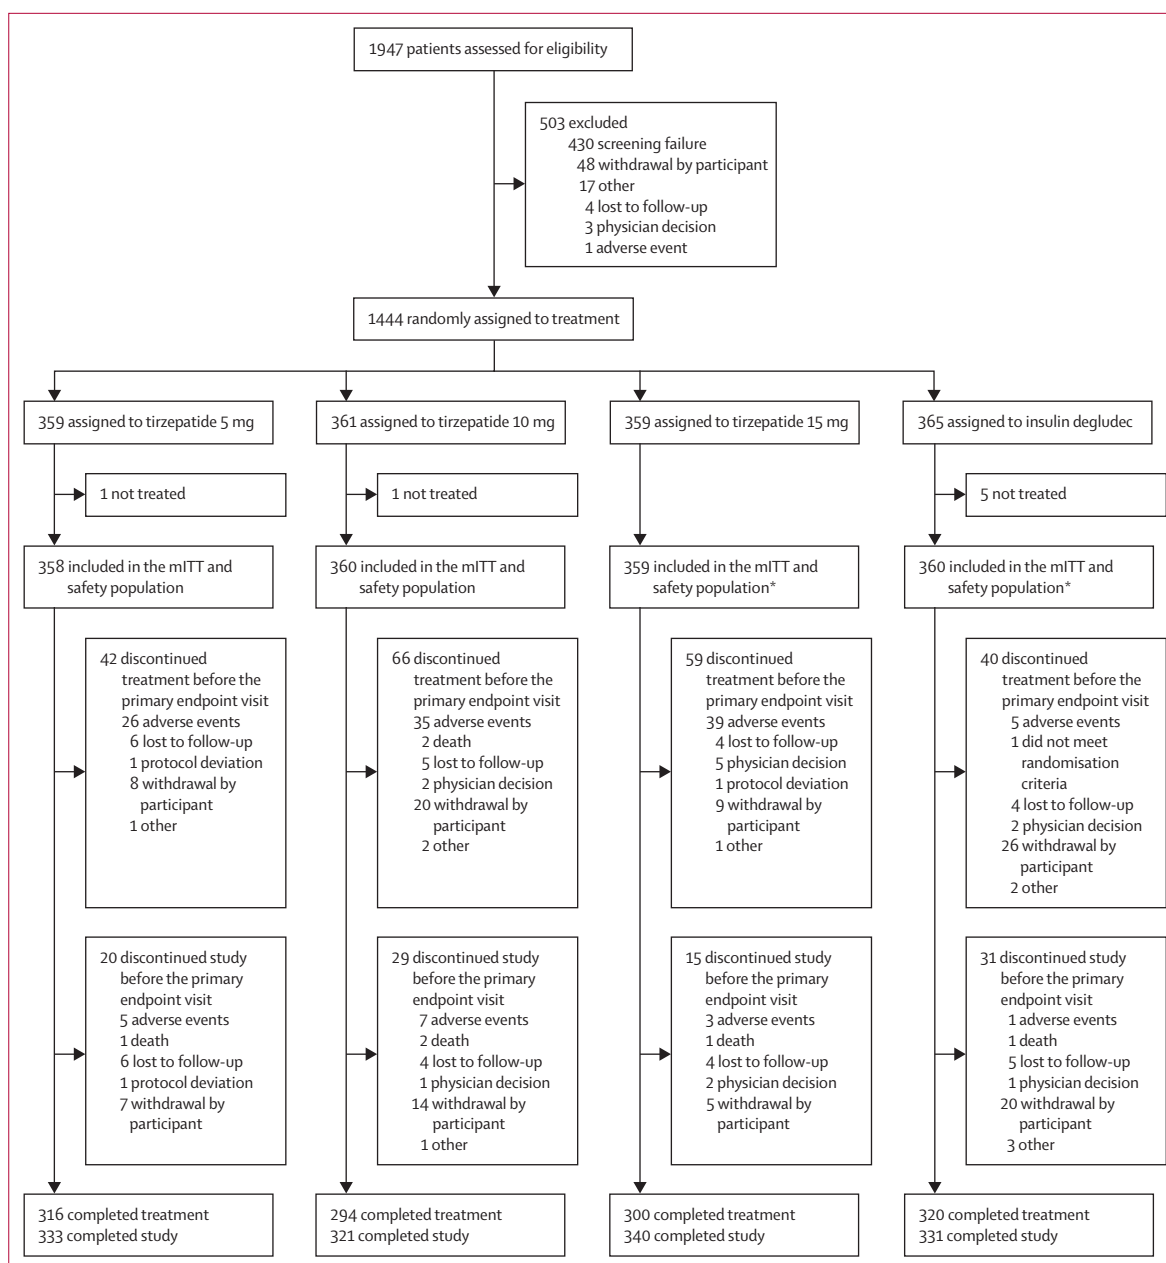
1947 patients assessed for eligibility

503 excluded
430 screening failure
48 withdrawal by participant
17 other
4 lost to follow-up
3 physician decision
1 adverse event

1444 randomly assigned to treatment

359 assigned to tirzepatide 5 mg

1 not treated

358 included in the mITT and safety population

42 discontinued treatment before the primary endpoint visit
26 adverse events
6 lost to follow-up
1 protocol deviation
8 withdrawal by participant
1 other

20 discontinued study before the primary endpoint visit
5 adverse events
1 death
6 lost to follow-up
1 protocol deviation
7 withdrawal by participant

316 completed treatment
333 completed study

361 assigned to tirzepatide 10 mg

1 not treated

360 included in the mITT and safety population

66 discontinued treatment before the primary endpoint visit
35 adverse events
2 death
5 lost to follow-up
2 physician decision
20 withdrawal by participant
2 other

29 discontinued study before the primary endpoint visit
7 adverse events
2 death
4 lost to follow-up
1 physician decision
14 withdrawal by participant
1 other

294 completed treatment
321 completed study

359 assigned to tirzepatide 15 mg

359 included in the mITT and safety population*

59 discontinued treatment before the primary endpoint visit
39 adverse events
4 lost to follow-up
5 physician decision
1 protocol deviation
9 withdrawal by participant
1 other

15 discontinued study before the primary endpoint visit
3 adverse events
1 death
4 lost to follow-up
2 physician decision
5 withdrawal by participant

300 completed treatment
340 completed study

365 assigned to insulin degludec

5 not treated

360 included in the mITT and safety population*

40 discontinued treatment before the primary endpoint visit
5 adverse events
1 did not meet randomisation criteria
4 lost to follow-up
2 physician decision
26 withdrawal by participant
2 other

31 discontinued study before the primary endpoint visit
1 adverse events
1 death
5 lost to follow-up
1 physician decision
20 withdrawal by participant
3 other

320 completed treatment
331 completed study